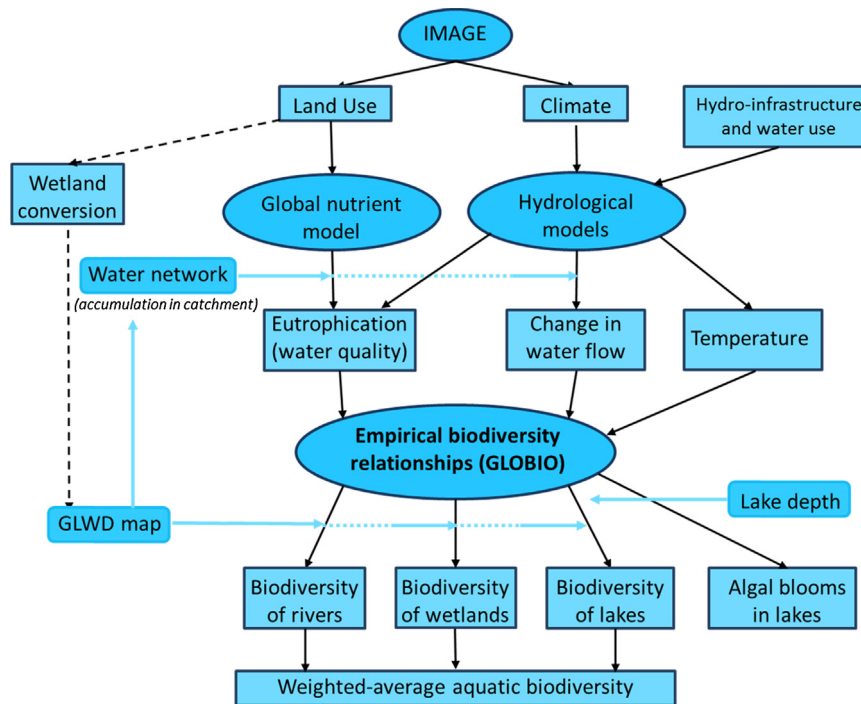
IMAGE

Land Use

Climate

Hydro-infrastructure and water use

Wetland conversion

Global nutrient model

Hydrological models

Water network
(accumulation in catchment)

Eutrophication (water quality)

Change in water flow

Temperature

Empirical biodiversity relationships (GLOBIO)

GLWD map

Lake depth

Biodiversity of rivers

Biodiversity of wetlands

Biodiversity of lakes

Algal blooms in lakes

Weighted-average aquatic biodiversity